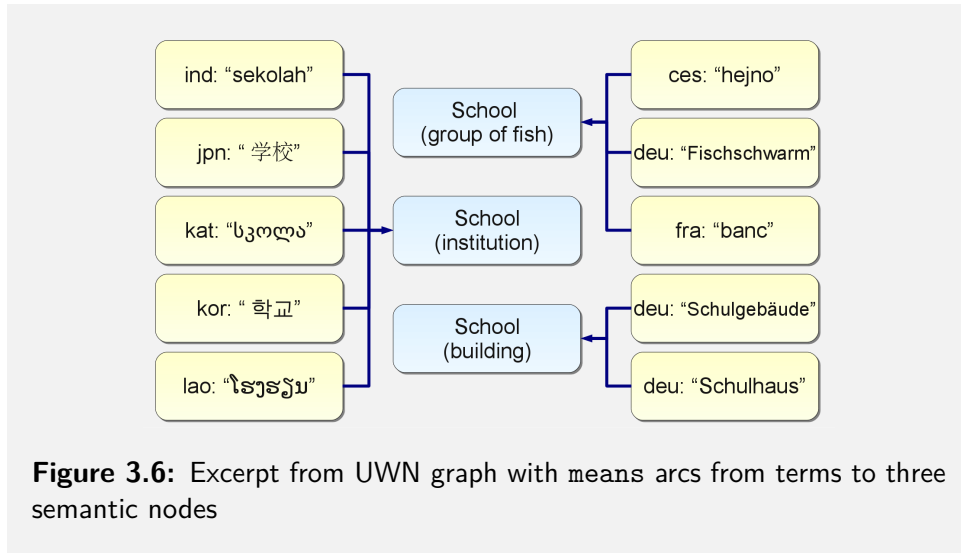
ind: “sekolah”

jpn: “ 学校”

kat: “სკოლა”

kor: “ 학교”

lao: “ໂຮງຮຽນ”

School (group of fish)

School (institution)

School (building)

ces: “hejno”

deu: “Fischschwarm”

fra: “banc”

deu: “Schulgebäude”

deu: “Schulhaus”

**Figure 3.6:** Excerpt from UWN graph with means arcs from terms to three semantic nodes